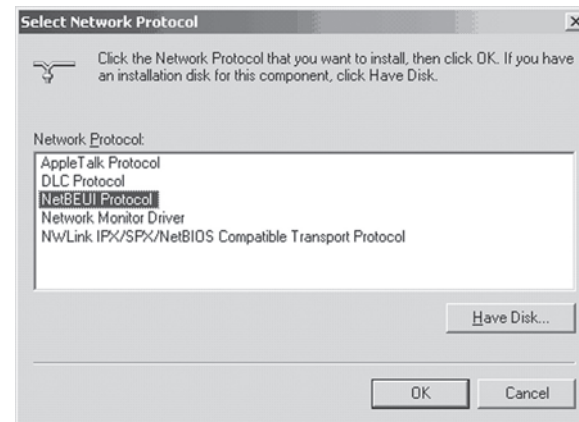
Select Network Protocol

×

Click the Network Protocol that you want to install, then click OK. If you have an installation disk for this component, click Have Disk.

Network Protocol:

AppleTalk Protocol
DLC Protocol
NetBEUI Protocol
Network Monitor Driver
NWLink IPX/SPX/NetBIOS Compatible Transport Protocol

Have Disk...

OK

Cancel